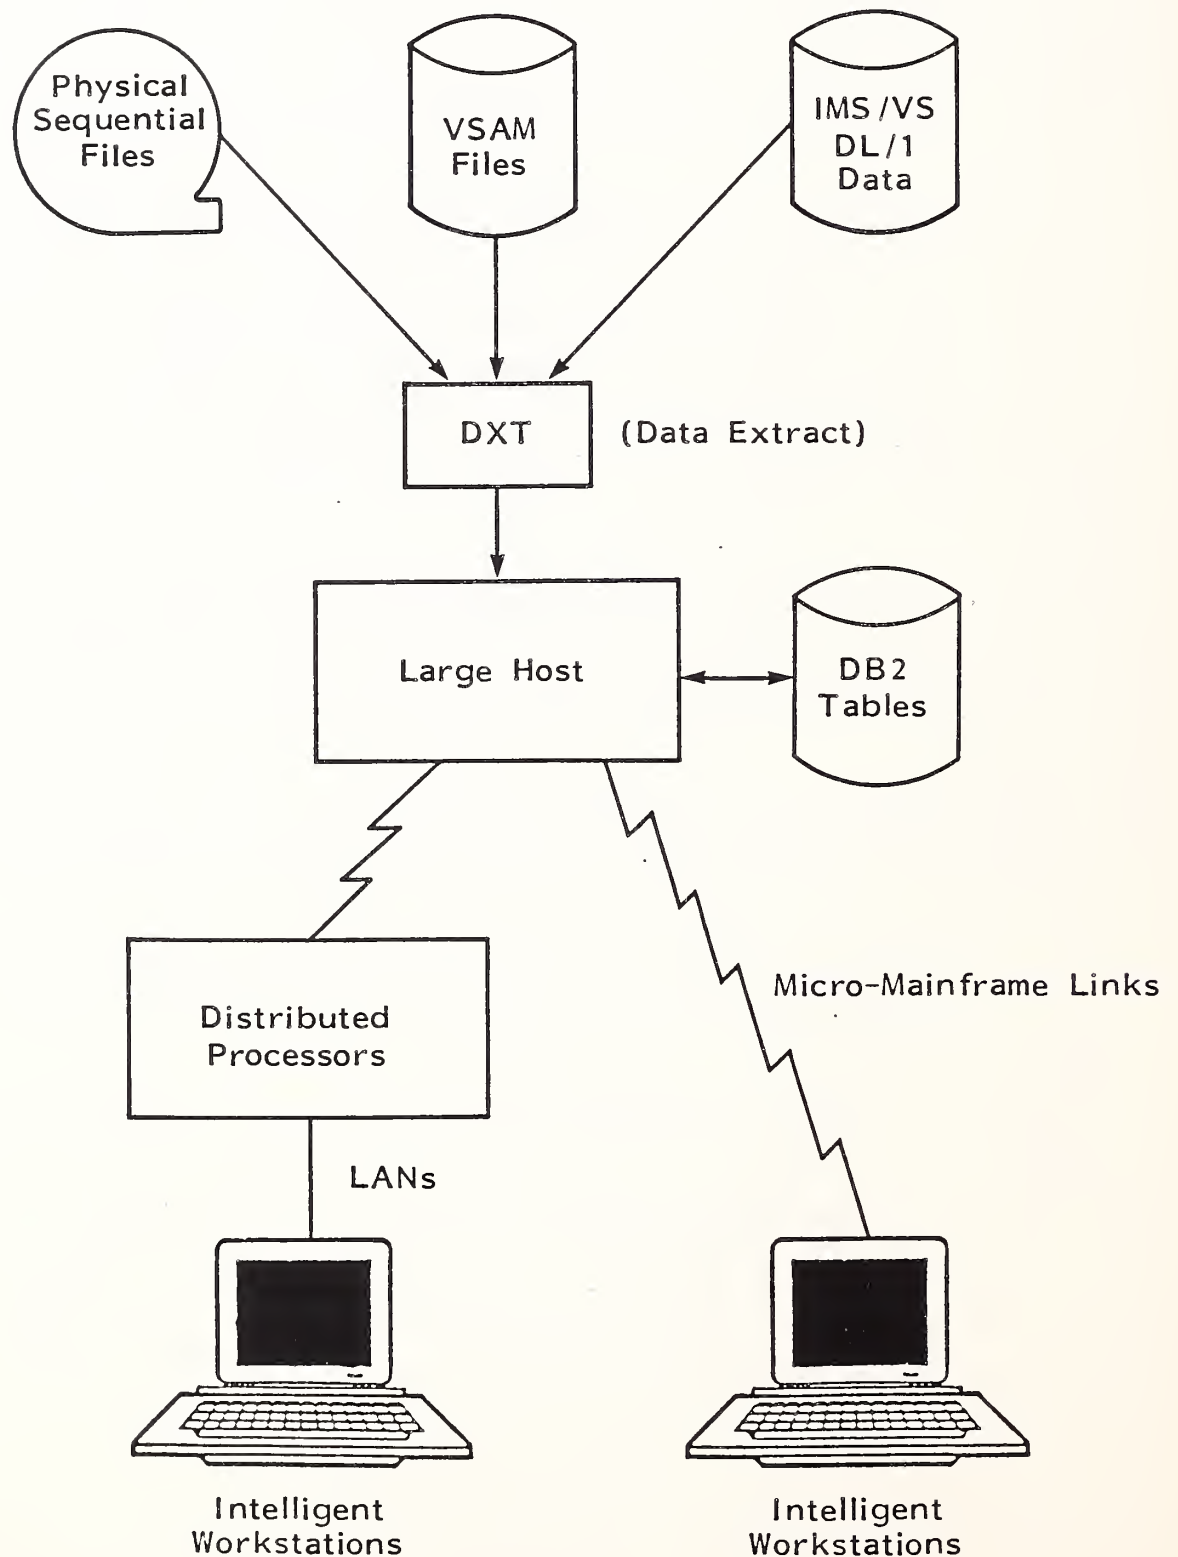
Physical Sequential Files

VSAM Files

IMS/VS DL/1 Data

DXT

(Data Extract)

Large Host

DB2 Tables

Distributed Processors

Micro-Mainframe Links

LANs

Intelligent Workstations

Intelligent Workstations